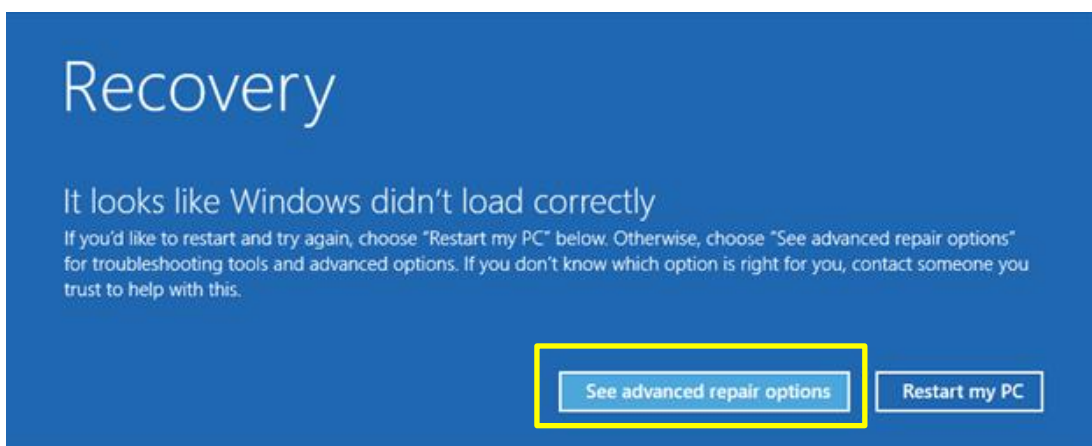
Recovery

It looks like Windows didn't load correctly

If you'd like to restart and try again, choose "Restart my PC" below. Otherwise, choose "See advanced repair options" for troubleshooting tools and advanced options. If you don't know which option is right for you, contact someone you trust to help with this.

See advanced repair options

Restart my PC